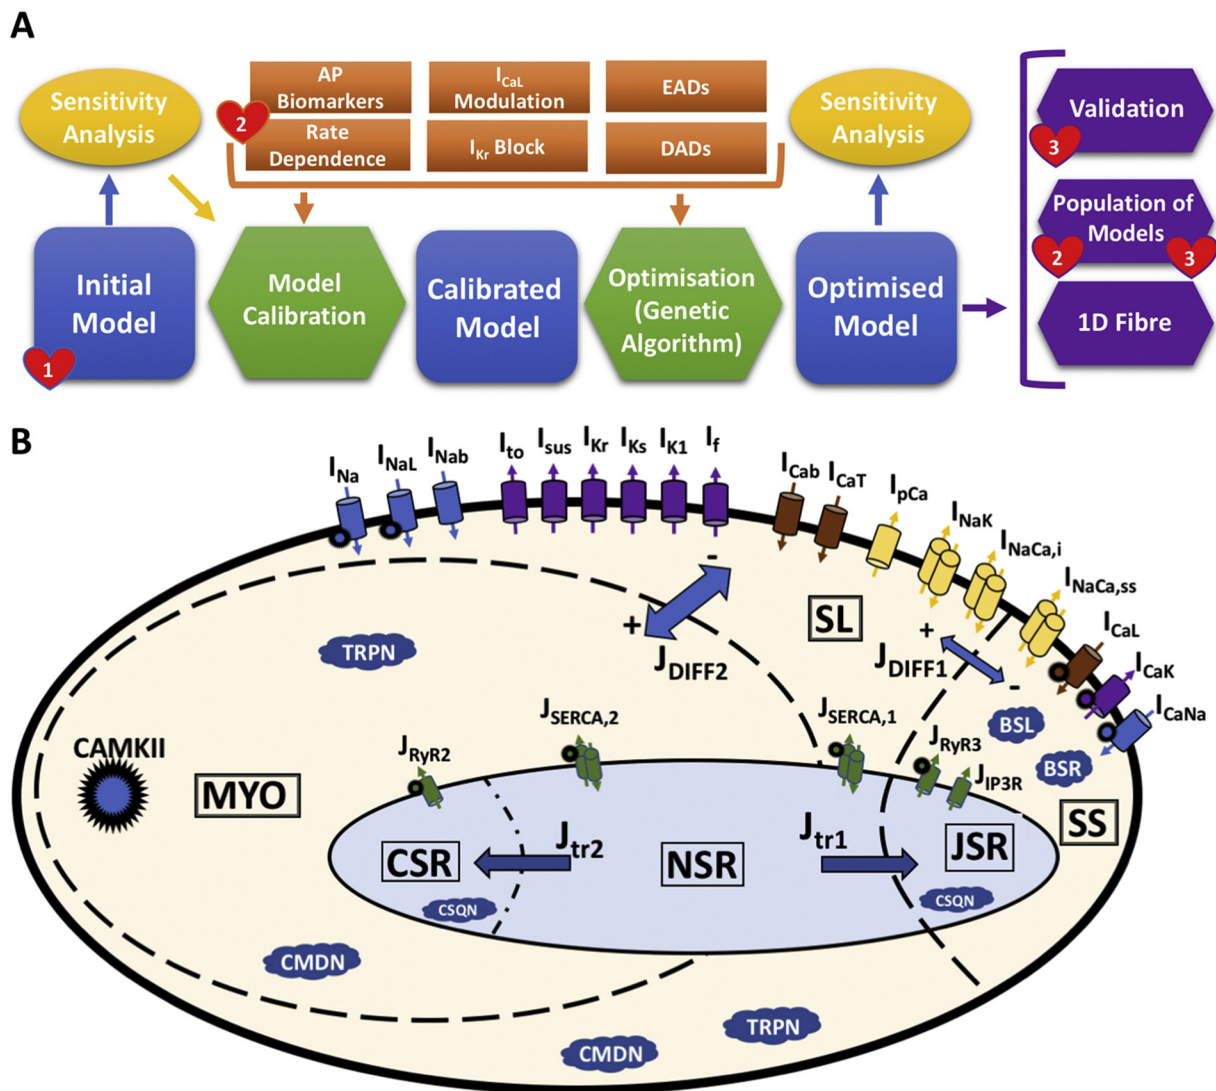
A

Sensitivity Analysis

AP Biomarkers

$I_{CaL}$ Modulation

EADs

2

Rate Dependence

$I_{Kr}$ Block

DADs

Sensitivity Analysis

Validation

3

Population of Models

2

3

Initial Model

1

Model Calibration

Calibrated Model

Optimisation (Genetic Algorithm)

Optimised Model

1D Fibre

B

$I_{Na}$ $I_{NaL}$ $I_{Nab}$ $I_{to}$ $I_{sus}$ $I_{Kr}$ $I_{Ks}$ $I_{K1}$ $I_{f}$ $I_{Cab}$ $I_{CaT}$ $I_{pCa}$ $I_{NaK}$ $I_{NaCa,i}$ $I_{NaCa,ss}$ $I_{CaL}$ $I_{CaK}$ $I_{CaNa}$

-

+

$J_{DIFF2}$

SL

+

$J_{DIFF1}$

-

TRPN

$J_{SERCA,2}$

$J_{SERCA,1}$

BSL

CAMKII

$J_{RyR2}$

$J_{RyR3}$

$J_{IP3R}$

BSR

MYO

SS

CSR

$J_{tr2}$

NSR

$J_{tr1}$

JSR

CSQN

CSQN

CMDN

TRPN

CMDN